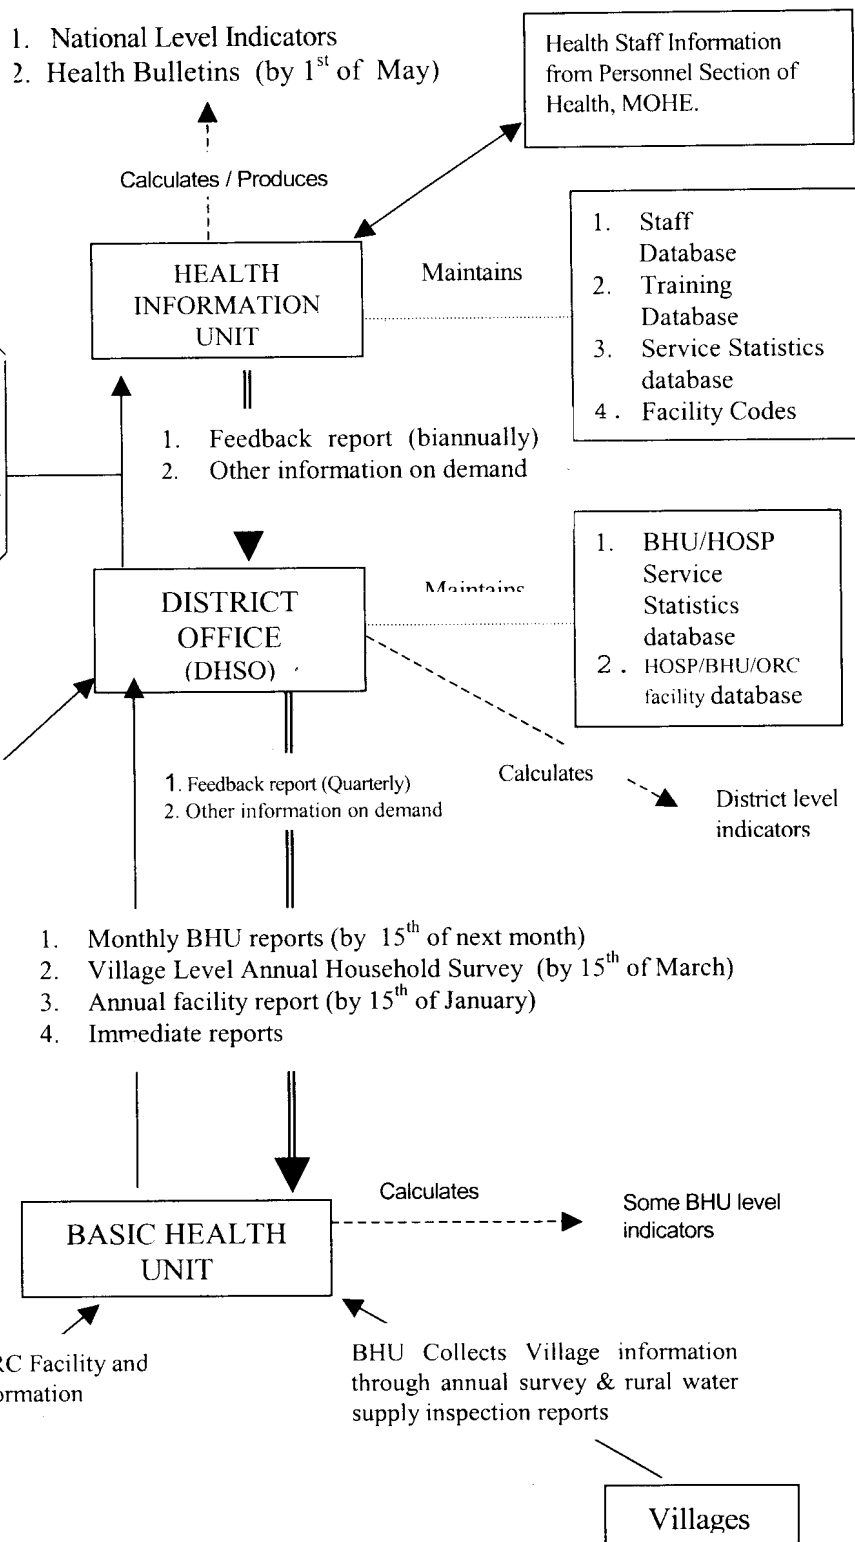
1. National Level Indicators
2. Health Bulletins (by $1^{st}$ of May)

Health Staff Information from Personnel Section of Health, MOHE.

Calculates / Produces

HEALTH INFORMATION UNIT

Maintains

1. Staff Database
2. Training Database
3. Service Statistics database
4. Facility Codes

1. Feedback report (biannually)
2. Other information on demand

DISTRICT OFFICE (DHSO)

Maintains

1. BHU/HOSP Service Statistics database
2. HOSP/BHU/ORC facility database

1. Feedback report (Quarterly)
2. Other information on demand

Calculates

District level indicators

1. Monthly BHU reports (by $15^{th}$ of next month)
2. Village Level Annual Household Survey (by $15^{th}$ of March)
3. Annual facility report (by $15^{th}$ of January)
4. Immediate reports

Calculates

Some BHU level indicators

BASIC HEALTH UNIT

RC Facility and rmation

BHU Collects Village information through annual survey & rural water supply inspection reports

Villages